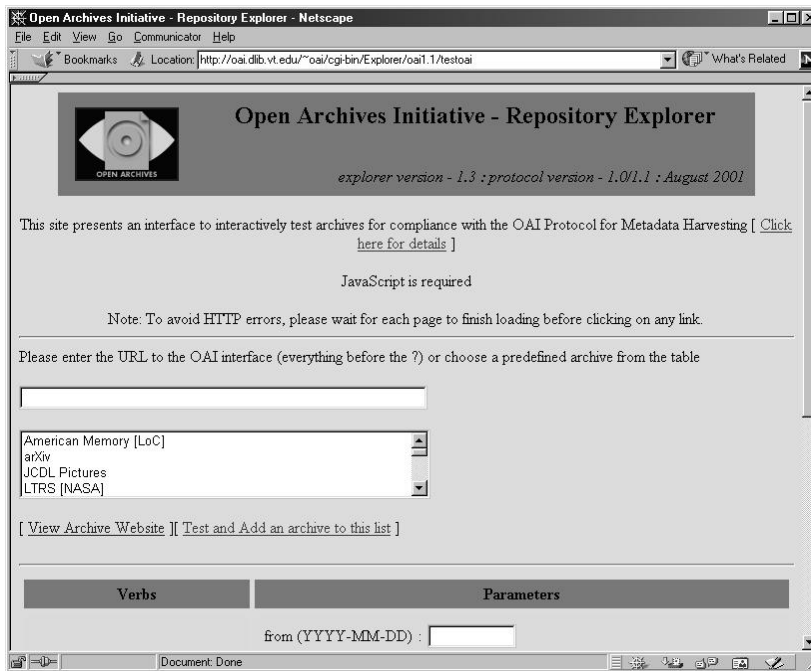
Open Archives Initiative - Repository Explorer - Netscape

File Edit View Go Communicator Help

Bookmarks Location: http://oai.dlib.vt.edu/~oai/cgi-bin/Explorer/oai1.1/testoai What's Related

OPEN ARCHIVES

Open Archives Initiative - Repository Explorer

explorer version - 1.3 : protocol version - 1.0/1.1 : August 2001

This site presents an interface to interactively test archives for compliance with the OAI Protocol for Metadata Harvesting [ Click here for details ]

JavaScript is required

Note: To avoid HTTP errors, please wait for each page to finish loading before clicking on any link.

Please enter the URL to the OAI interface (everything before the ?) or choose a predefined archive from the table

American Memory [LoC]
arXiv
JCDL Pictures
LTRS [NASA]

[ View Archive Website ][ Test and Add an archive to this list ]

| Verbs | Parameters |
|---|---|

from (YYYY-MM-DD) :

Document: Done